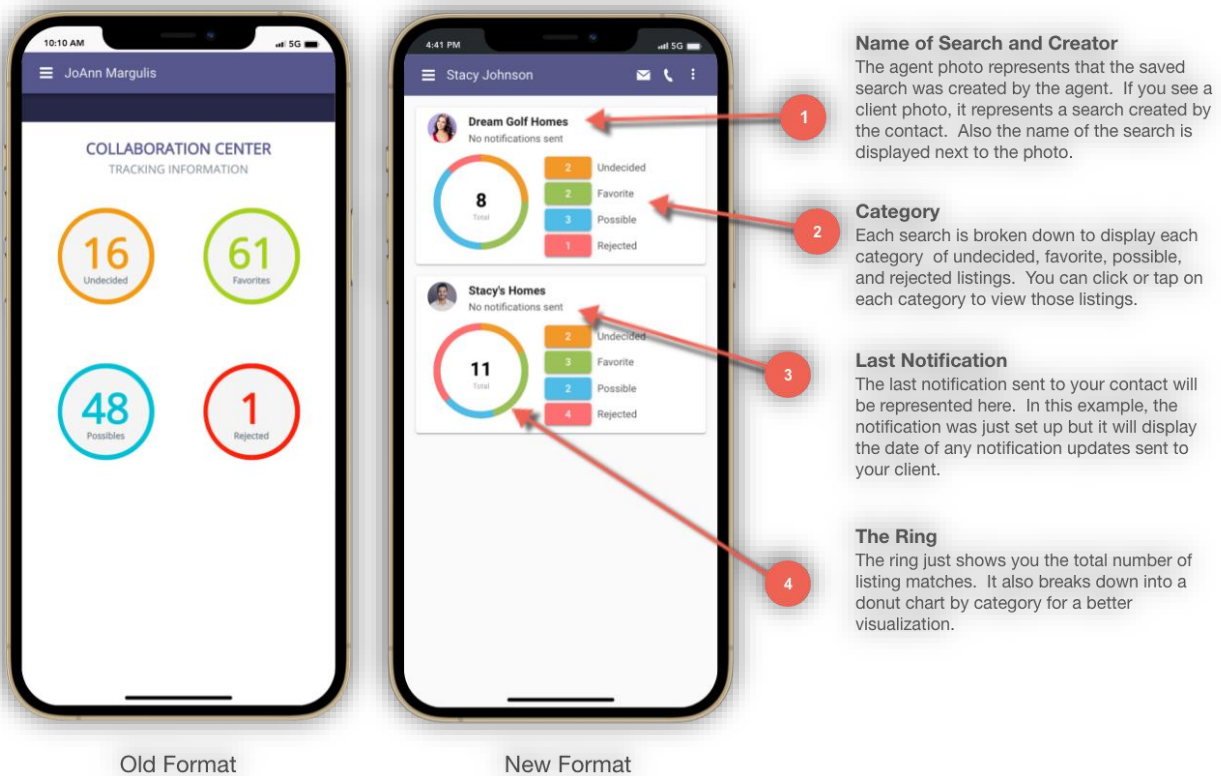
10:10 AM
5G

JoAnn Margulis

COLLABORATION CENTER
TRACKING INFORMATION

16
Undecided

61
Favorites

48
Possibles

1
Rejected

Old Format

4:41 PM
5G

Stacy Johnson

Dream Golf Homes
No notifications sent

8
Total

2 Undecided
2 Favorite
3 Possible
1 Rejected

Stacy's Homes
No notifications sent

11
Total

2 Undecided
3 Favorite
2 Possible
4 Rejected

New Format

1
2
3
4

Name of Search and Creator
The agent photo represents that the saved search was created by the agent. If you see a client photo, it represents a search created by the contact. Also the name of the search is displayed next to the photo.

Category
Each search is broken down to display each category of undecided, favorite, possible, and rejected listings. You can click or tap on each category to view those listings.

Last Notification
The last notification sent to your contact will be represented here. In this example, the notification was just set up but it will display the date of any notification updates sent to your client.

The Ring
The ring just shows you the total number of listing matches. It also breaks down into a donut chart by category for a better visualization.